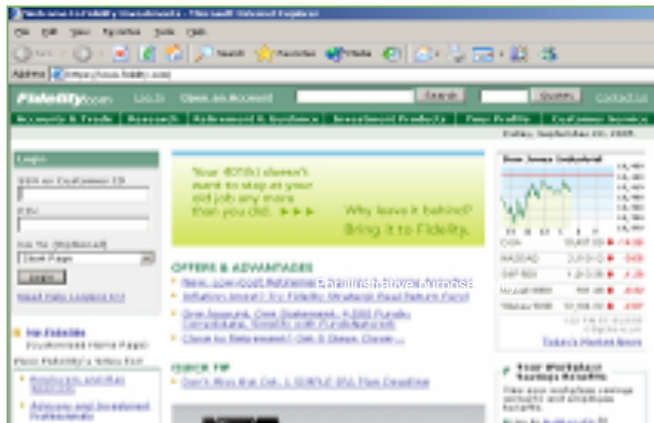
Welcome to Fidelity Investments - Microsoft Internet Explorer

File Edit View Favorites Tools Help

Back Search Favorites Media

Address https://www.fidelity.com

Fidelity.com Log In Open an Account Search Quotes Contact Us

Accounts & Trade Research Retirement & Guidance Investment Products Your Profile Customer Service

Friday, September 23, 2005

Login

SSN or Customer ID

PIN

Go To (Optional)

Start Page

Login

Need Help Logging In?

My Fidelity Customized Home Page

New Fidelity's Sites for:

Employers and Plan Sponsors

Advisors and Investment Professionals

Your 401(k) doesn't want to stay at your old job any more than you did. ▶▶▶

Why leave it behind? Bring it to Fidelity.

OFFERS & ADVANTAGES

For illustrative purposes

New, low-cost Retirement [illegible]

Inflation smart? Try Fidelity Strategic Real Return Fund

One Account, One Statement, 4,000 Funds: Consolidate, Simplify with FundsNetwork

Close to Retirement? Get 5 Steps Closer

QUICK TIP

Don't Miss the Oct. 1 SIMPLE IRA Plan Deadline

Dow Jones Industrial

DJIA

NASDAQ

S&P 500

Russell 2000

Wilshire 5000

Today's Market News

Your Workplace Savings Benefits

Take your workplace savings accounts and employee benefits